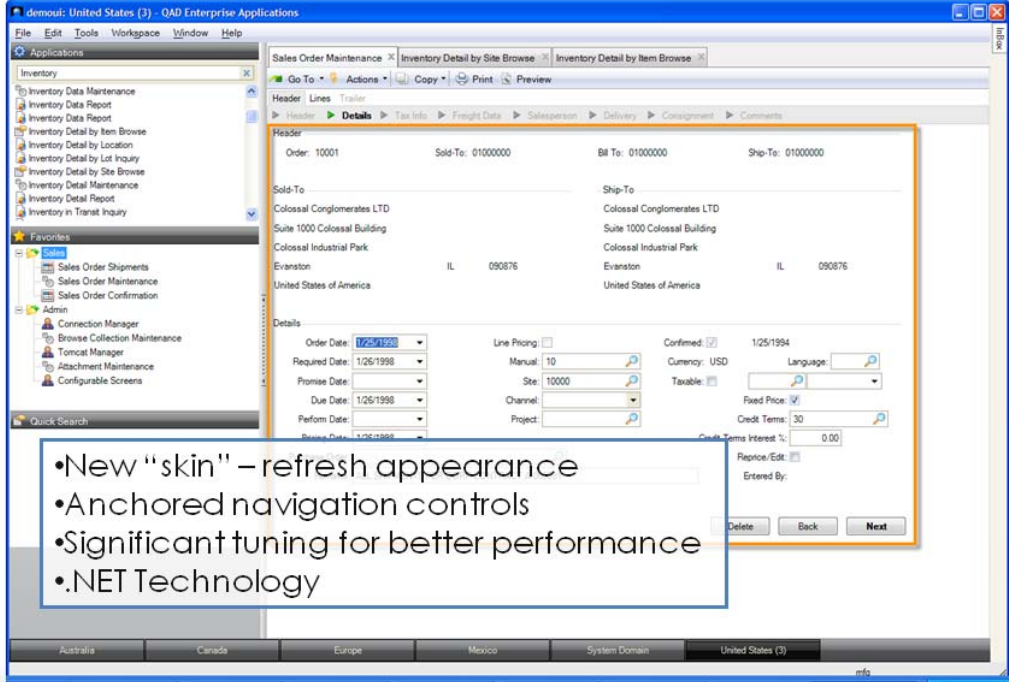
demoui: United States (3) - QAD Enterprise Applications

File Edit Tools Workspace Window Help

Applications

Inventory

Inventory Data Maintenance
Inventory Data Report
Inventory Data Report
Inventory Detail by Item Browse
Inventory Detail by Location
Inventory Detail by Lot Inquiry
Inventory Detail by Site Browse
Inventory Detail Maintenance
Inventory Detail Report
Inventory in Transit Inquiry

Favorites

Sales
Sales Order Shipments
Sales Order Maintenance
Sales Order Confirmation
Admin
Connection Manager
Browse Collection Maintenance
Tomcat Manager
Attachment Maintenance
Configurable Screens

Quick Search

Sales Order Maintenance | Inventory Detail by Site Browse | Inventory Detail by Item Browse

Go To | Actions | Copy | Print | Preview

Header Lines Trailer

Header | Details | Tax Info | Freight Data | Salesperson | Delivery | Consignment | Comments

Header

Order: 10001 Sold-To: 01000000 Bill To: 01000000 Ship-To: 01000000

Sold-To
Colossal Conglomerates LTD
Suite 1000 Colossal Building
Colossal Industrial Park
Evanston IL 090876
United States of America

Ship-To
Colossal Conglomerates LTD
Suite 1000 Colossal Building
Colossal Industrial Park
Evanston IL 090876
United States of America

Details

Order Date: 1/25/1998
Required Date: 1/26/1998
Promise Date:
Due Date: 1/26/1998
Perform Date:
Pricing Date: 1/26/1998

Line Pricing:
Manual: 10
Site: 10000
Channel:
Project:

Confirmed: 1/25/1994
Currency: USD
Language:
Taxable:
Fixed Price:
Credit Terms: 30
Credit Terms Interest %: 0.00
Reprice/Edit:
Entered By:

Delete Back Next

•New “skin” – refresh appearance
•Anchored navigation controls
•Significant tuning for better performance
•.NET Technology

Australia | Canada | Europe | Mexico | System Domain | United States (3)

mfg

InBox